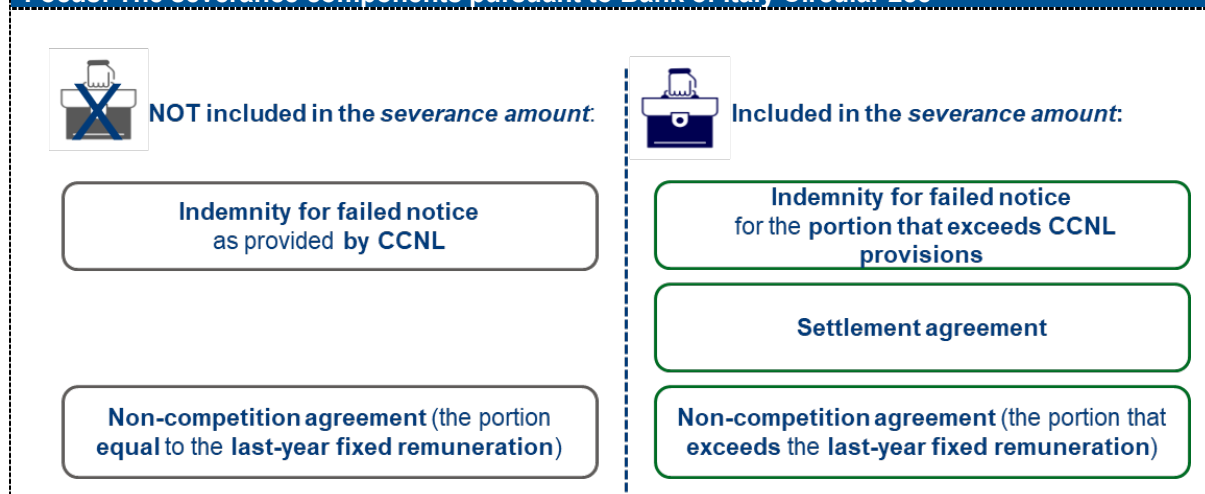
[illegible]

NOT included in the *severance amount*:

Indemnity for failed notice as provided by CCNL

Non-competition agreement (the portion equal to the last-year fixed remuneration)

Included in the *severance amount*:

Indemnity for failed notice for the portion that exceeds CCNL provisions

Settlement agreement

Non-competition agreement (the portion that exceeds the last-year fixed remuneration)